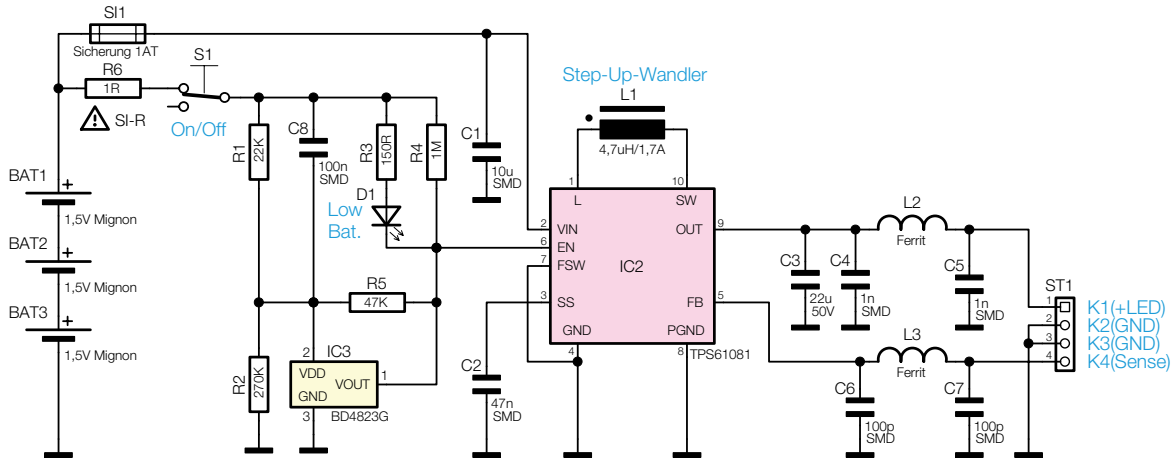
SI1
Sicherung 1AT
S1
R6
1R
SI-R
On/Off
Step-Up-Wandler
L1
4,7uH/1,7A
BAT1
1,5V Mignon
BAT2
1,5V Mignon
BAT3
1,5V Mignon
R1
22K
C8
100n
SMD
R3
150R
R4
1M
C1
10u
SMD
D1
Low
Bat.
R5
47K
R2
270K
2
IC3
VDD
VOUT
1
GND
3
BD4823G
C2
47n
SMD
1
L
10
SW
2
VIN
6
EN
7
FSW
3
SS
IC2
OUT
9
FB
5
GND
4
PGND
8
TPS61081
L2
Ferrit
C3
22u
50V
C4
1n
SMD
C5
1n
SMD
L3
Ferrit
C6
100p
SMD
C7
100p
SMD
ST1
1
2
3
4
K1(+LED)
K2(GND)
K3(GND)
K4(Sense)